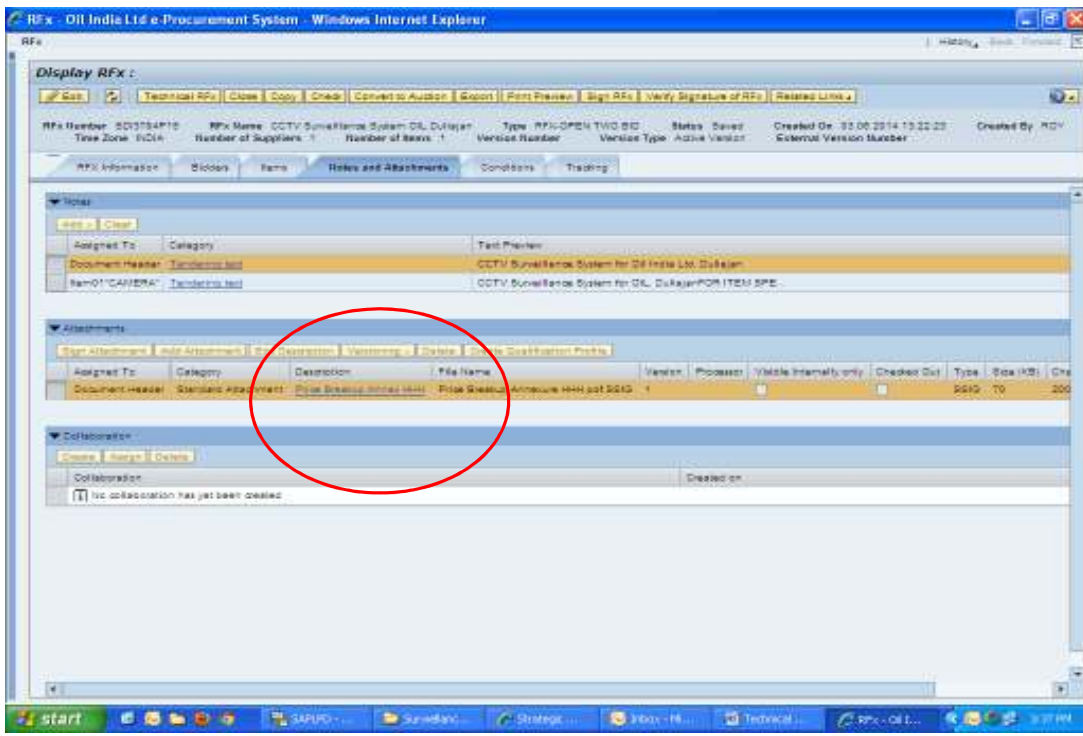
RFx - Oil India Ltd e-Procurement System - Windows Internet Explorer

RFx

History Back Forward

Display RFx :

Edit | Technical RFx | Close | Copy | Check | Convert to Auction | Export | Print Preview | Sign RFx | Verify Signature of RFx | Related Links

RFx Number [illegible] RFx Name CCTV Surveillance System OIL Duliajan Type RFX-OPEN TWO BID Status Saved Created On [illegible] Created By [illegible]
Time Zone INDIA Number of Suppliers 1 Number of Items 1 Version Number Version Type Active Version External Version Number

RFX Information | Bidders | Items | Notes and Attachments | Conditions | Tracking

▼ Notes

Add | Clear

| Assigned To | Category | Text Preview |
|---|---|---|
| Document Header | Tendering text | CCTV Surveillance System for Oil India Ltd. Duliajan |
| Item01"CAMERA" | Tendering text | CCTV Surveillance System for OIL, DuliajanFOR ITEM SPE... |

▼ Attachments

Sign Attachment | Add Attachment | Edit Description | Versioning | Delete | Delete Qualification Profile

| Assigned To | Category | Description | File Name | Version | Processor | Visible Internally only | Checked Out | Type | Size (KB) | Cre |
|---|---|---|---|---|---|---|---|---|---|---|
| Document Header | Standard Attachment | Price Breakup Annex HHH | Price Breakup Annexure HHH.pdf.SSIG | 1 | | | | SSIG | 70 | 200 |

▼ Collaboration

Create | Assign | Delete

| Collaboration | Created on |
|---|---|
| No collaboration has yet been created | |

start | SAPLPD - ... | Surveillanc... | Strategic ... | Inbox - Mi... | Technical ... | RFx - Oil I... | 3:37 PM